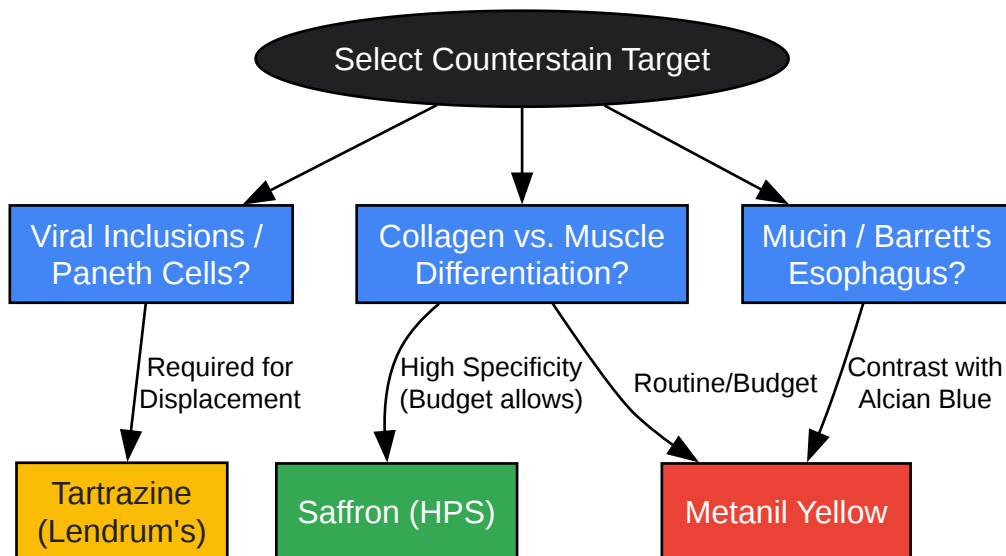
Select Counterstain Target

Viral Inclusions / Paneth Cells?

Collagen vs. Muscle Differentiation?

Mucin / Barrett's Esophagus?

Required for Displacement

High Specificity (Budget allows)

Routine/Budget

Contrast with Alcian Blue

Tartrazine (Lendrum's)

Saffron (HPS)

Metanil Yellow